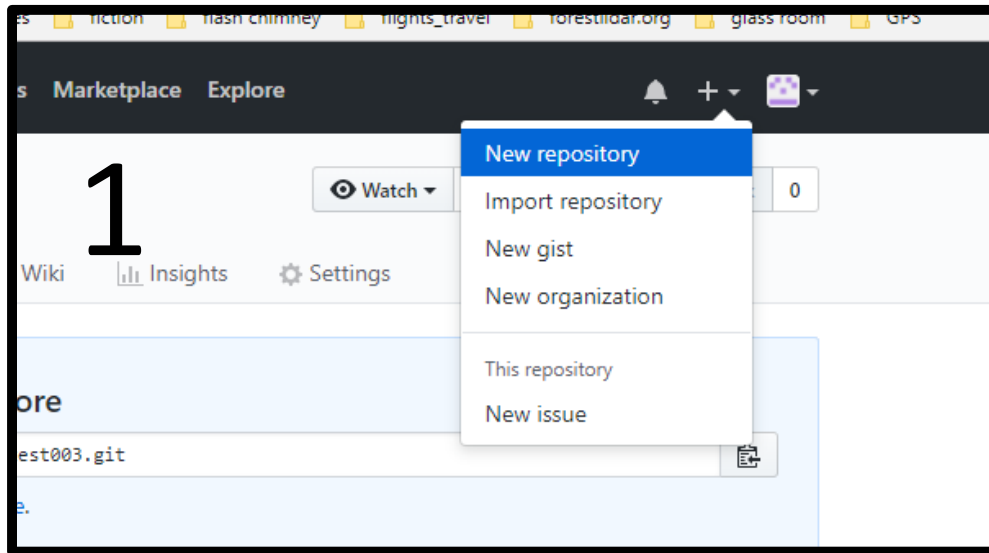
es fiction flash chimney flights_travel forestlidar.org glass room GPS

s Marketplace Explore

1

Watch 0

New repository
Import repository
New gist
New organization

This repository
New issue

Wiki Insights Settings

ore

est003.git

e.